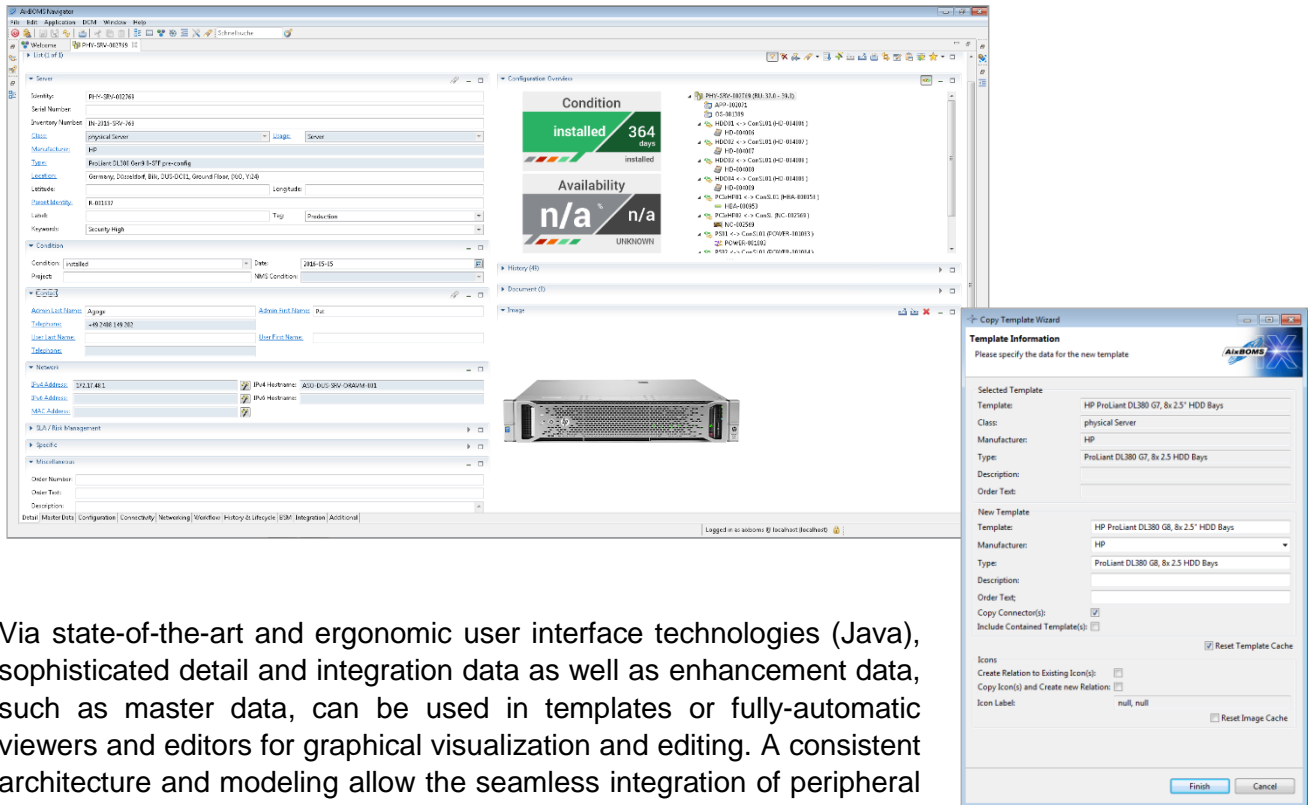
AixCMS Navigator
File Edit Application DCM Window Help
Schnellsuche
Welcome PHY-SRV-002769
List (1 of 1)

Server
Identity: PHY-SRV-002769
Serial Number:
Inventory Number: IN-2015-SRV-769
Class: physical Server Usage: Server
Manufacturer: HP
Type: ProLiant DL380 Gen9 8-SFF pre-config
Location: Germany, Düsseldorf, Bilk, DUS-DC01, Ground Floor, (X60, Y24)
Latitude: Longitude:
Parent Identity: R-001117
Label: Tag: Production
Keywords: Security High

Condition
Condition: installed Date: 2016-05-15
Project: NMS Condition:

Contact
Admin Last Name: Ajaqe Admin First Name: Pal
Telephone: +49 2408 149 202
User Last Name: User First Name:
Telephone:

Network
IPv4 Address: 172.17.48.1 IPv4 Hostname: ASD-DUS-SRV-ORAVM-001
IPv6 Address: IPv6 Hostname:
MAC Address:

SLA / Risk Management
Specific
Miscellaneous
Order Number:
Order Text:
Description:

Detail Master Data Configuration Connectivity Networking Workflow History & Lifecycle BSM Integration Additional

Configuration Overview
Condition
installed 364 days
installed
Availability
n/a n/a
UNKNOWN

PHY-SRV-002769 (RU: 33.0 - 39.0)
APP-002071
OS-001319
HDD01 <-> ConSL01 (HD-004001)
HD-004006
HDD02 <-> ConSL01 (HD-004007)
HD-004007
HDD03 <-> ConSL01 (HD-004008)
HD-004008
HDD04 <-> ConSL01 (HD-004009)
HD-004009
PCIeHF01 <-> ConSL01 (HBA-000351)
HBA-000351
PCIeHF02 <-> ConSL (NC-002569)
NC-002569
PSU1 <-> ConSL01 (POWER-001003)
POWER-001003

History (48)
Document (0)
Image

Logged in as aixboms @ localhost (localhost)

Copy Template Wizard
Template Information
Please specify the data for the new template
AixBOMS

Selected Template
Template: HP ProLiant DL380 G7, 8x 2.5" HDD Bays
Class: physical Server
Manufacturer: HP
Type: ProLiant DL380 G7, 8x 2.5" HDD Bays
Description:
Order Text:

New Template
Template: HP ProLiant DL380 G8, 8x 2.5" HDD Bays
Manufacturer: HP
Type: ProLiant DL380 G8, 8x 2.5 HDD Bays
Description:
Order Text:
Copy Connector(s):
Include Contained Template(s):
Reset Template Cache
Icons
Create Relation to Existing Icon(s):
Copy Icon(s) and Create new Relation:
Icon Label: null, null
Reset Image Cache
Finish Cancel

Via state-of-the-art and ergonomic user interface technologies (Java), sophisticated detail and integration data as well as enhancement data, such as master data, can be used in templates or fully-automatic viewers and editors for graphical visualization and editing. A consistent architecture and modeling allow the seamless integration of peripheral